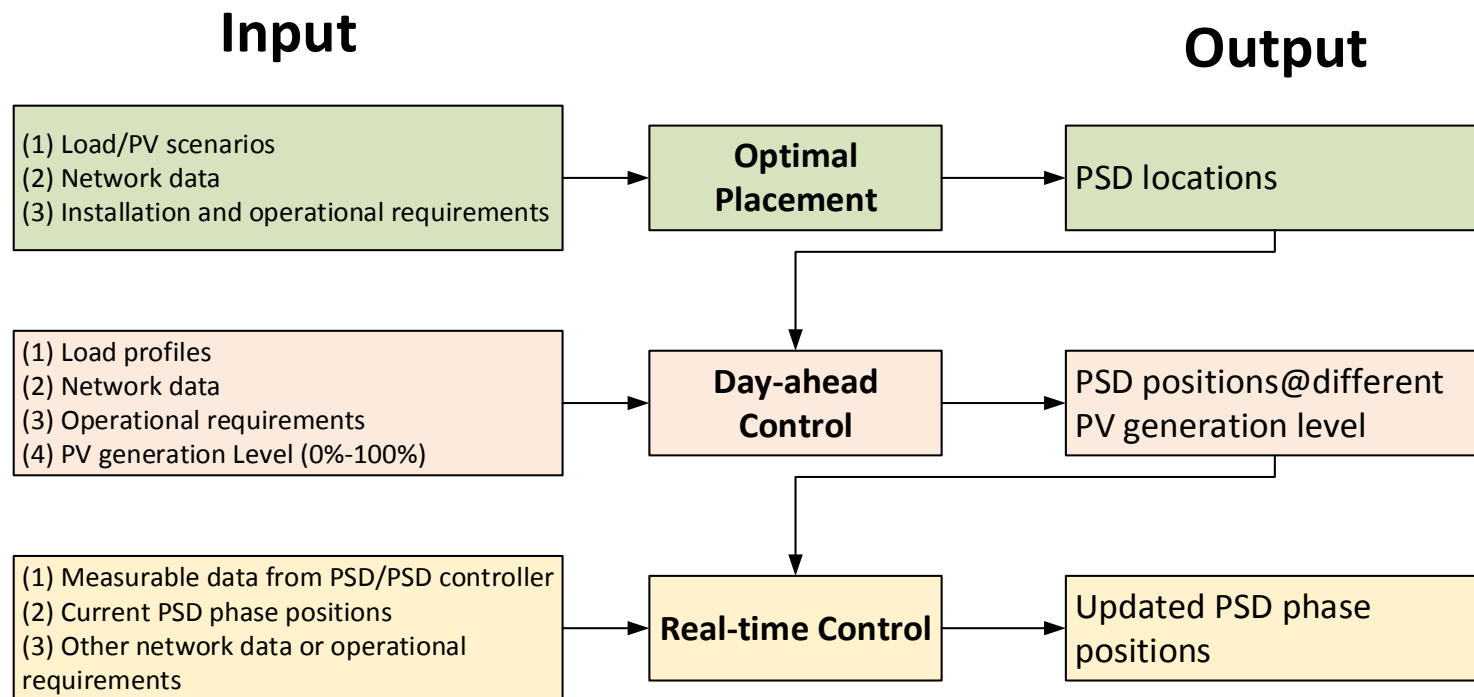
Input

Output

(1) Load/PV scenarios
(2) Network data
(3) Installation and operational requirements

Optimal Placement

PSD locations

(1) Load profiles
(2) Network data
(3) Operational requirements
(4) PV generation Level (0%-100%)

Day-ahead Control

PSD positions@different PV generation level

(1) Measurable data from PSD/PSD controller
(2) Current PSD phase positions
(3) Other network data or operational requirements

Real-time Control

Updated PSD phase positions